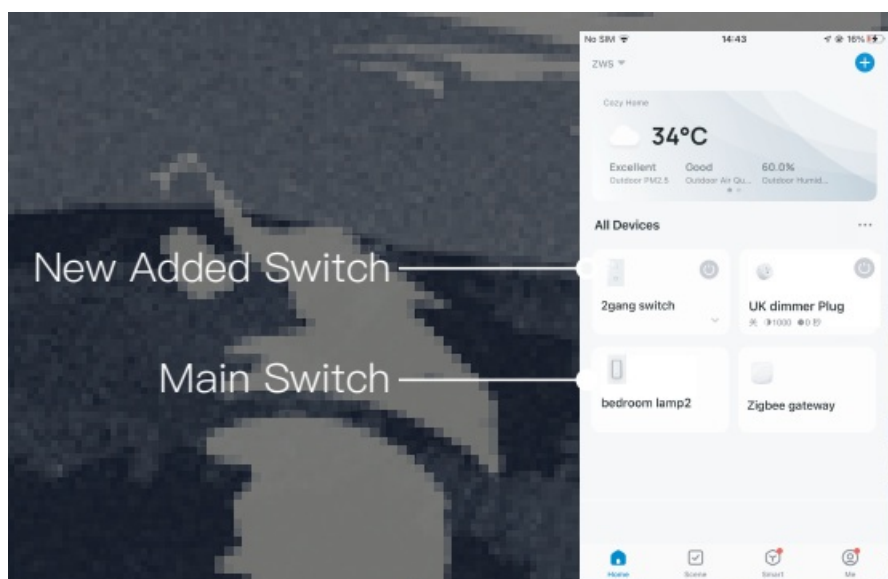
New Added Switch

Main Switch

No SIM 14:43 16%

ZWS

Cozy Home

34°C

Excellent
Outdoor PM2.5

Good
Outdoor Air Qu...

60.0%
Outdoor Humid...

All Devices ...

2gang switch

UK dimmer Plug
关 1000 0秒

bedroom lamp2

Zigbee gateway

Home Scene Smart Me